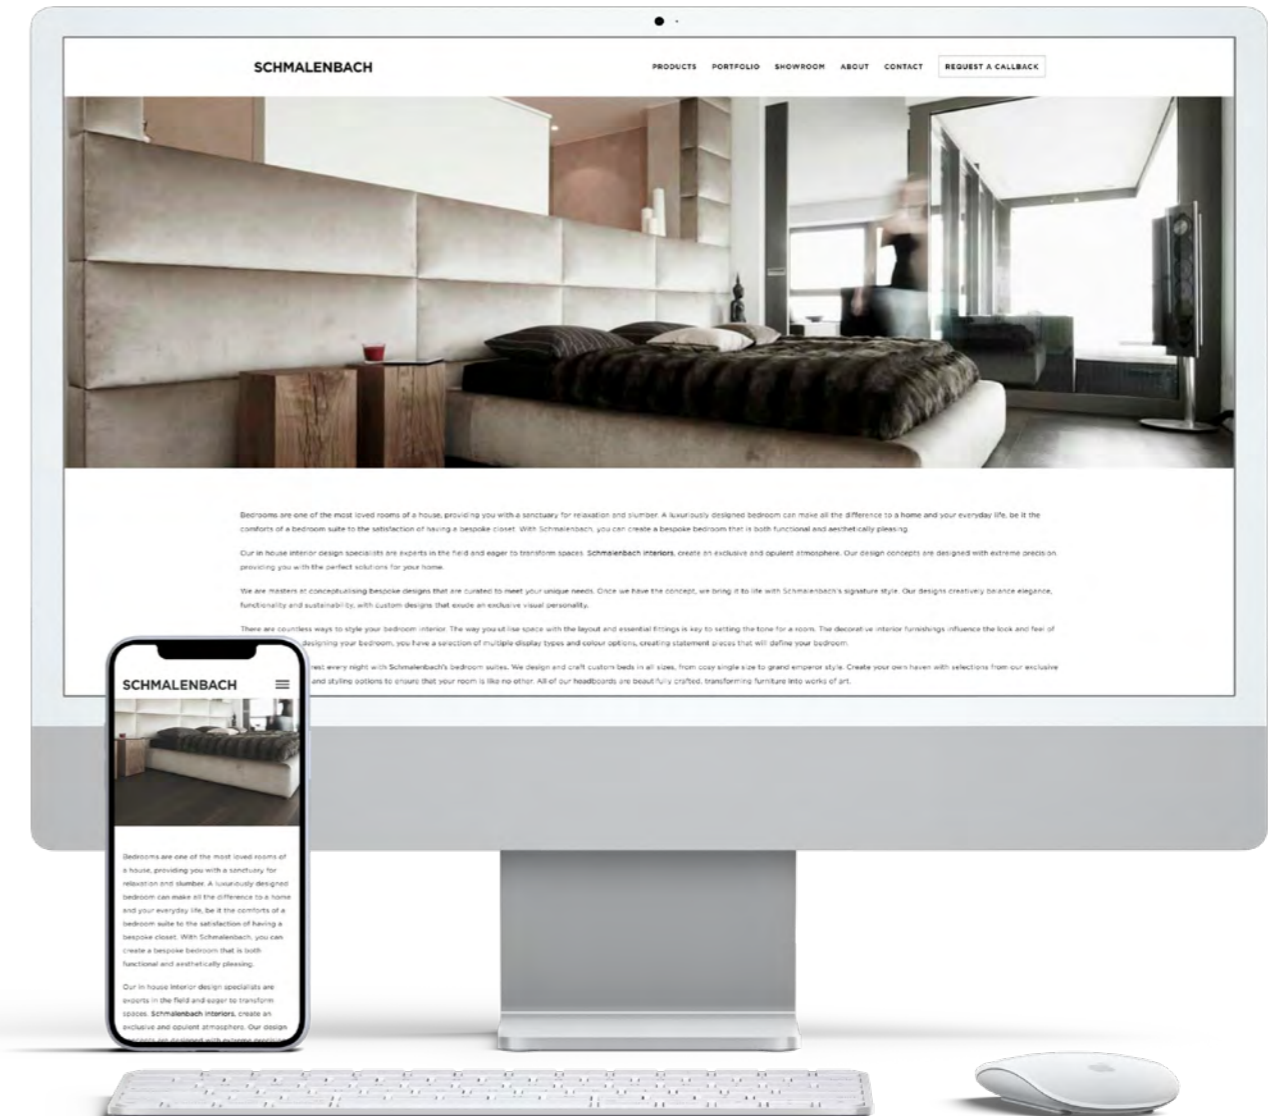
SCHMALENBACH

PRODUCTS PORTFOLIO SHOWROOM ABOUT CONTACT REQUEST A CALLBACK

Bedrooms are one of the most loved rooms of a house, providing you with a sanctuary for relaxation and slumber. A luxuriously designed bedroom can make all the difference to a home and your everyday life, be it the comforts of a bedroom suite to the satisfaction of having a bespoke closet. With Schmalenbach, you can create a bespoke bedroom that is both functional and aesthetically pleasing.

Our in house interior design specialists are experts in the field and eager to transform spaces. Schmalenbach interiors, create an exclusive and opulent atmosphere. Our design concepts are designed with extreme precision providing you with the perfect solutions for your home.

We are masters at conceptualising bespoke designs that are curated to meet your unique needs. Once we have the concept, we bring it to life with Schmalenbach's signature style. Our designs creatively balance elegance, functionality and sustainability, with custom designs that exude an exclusive visual personality.

There are countless ways to style your bedroom interior. The way you utilise space with the layout and essential fittings is key to setting the tone for a room. The decorative interior furnishings influence the look and feel of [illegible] designing your bedroom, you have a selection of multiple display types and colour options, creating statement pieces that will define your bedroom.

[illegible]rest every night with Schmalenbach's bedroom suites. We design and craft custom beds in all sizes, from cosy single size to grand emperor style. Create your own haven with selections from our exclusive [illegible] and styling options to ensure that your room is like no other. All of our headboards are beautifully crafted, transforming furniture into works of art.

SCHMALENBACH

Bedrooms are one of the most loved rooms of a house, providing you with a sanctuary for relaxation and slumber. A luxuriously designed bedroom can make all the difference to a home and your everyday life, be it the comforts of a bedroom suite to the satisfaction of having a bespoke closet. With Schmalenbach, you can create a bespoke bedroom that is both functional and aesthetically pleasing.

Our in house interior design specialists are experts in the field and eager to transform spaces. Schmalenbach interiors, create an exclusive and opulent atmosphere. Our design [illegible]